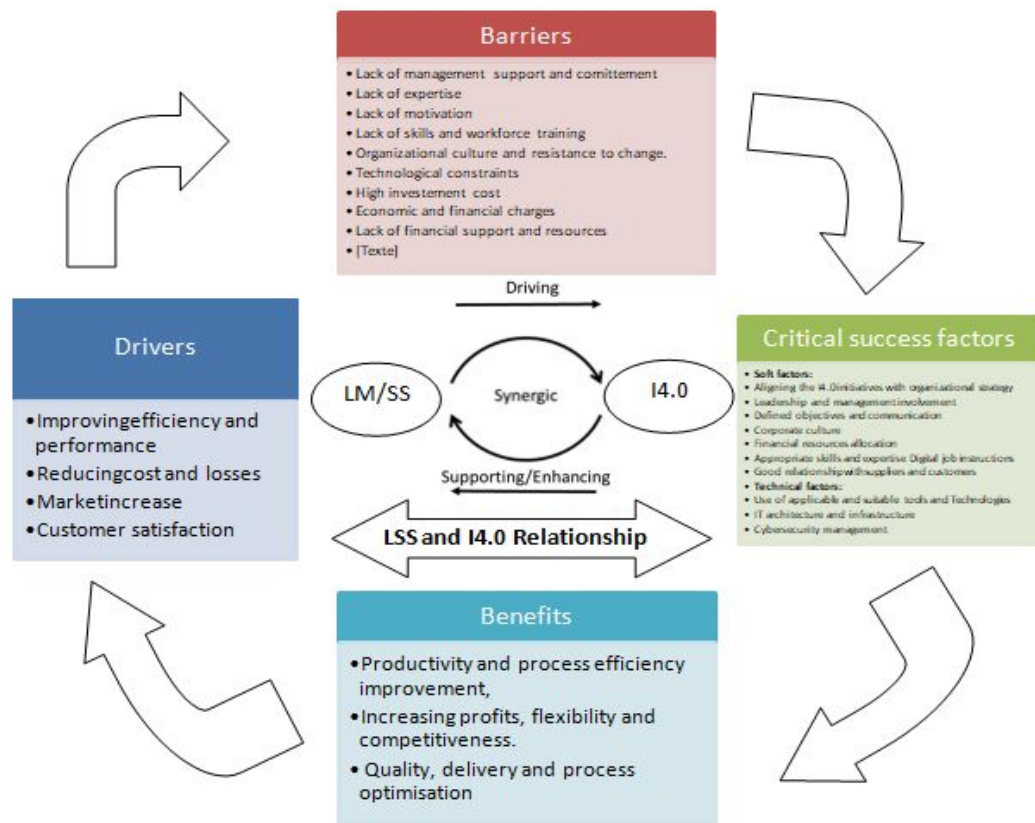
Barriers

- Lack of management support and comittement
- Lack of expertise
- Lack of motivation
- Lack of skills and workforce training
- Organizational culture and resistance to change.
- Technological constraints
- High investement cost
- Economic and financial charges
- Lack of financial support and resources
- [Texte]

Driving

Drivers

- Improvingefficiency and performance
- Reducingcost and losses
- Marketincrease
- Customer satisfaction

LM/SS

Synergic

I4.0

Supporting/Enhancing

LSS and I4.0 Relationship

Critical success factors

- Soft factors:
- Aligning the I4.0initiatives with organizational strategy
- Leadership and management involvement
- Defined objectives and communication
- Corporate culture
- Financial resources allocation
- Appropriate skills and expertise Digital job instructions
- Good relationship withsupplies and customers
- Technical factors:
- Use of applicable and suitable tools and Technologies
- IT architecture and infrastructure
- Cybersecurity management

Benefits

- Productivity and process efficiency improvement,
- Increasing profits, flexibility and competitiveness.
- Quality, delivery and process optimisation